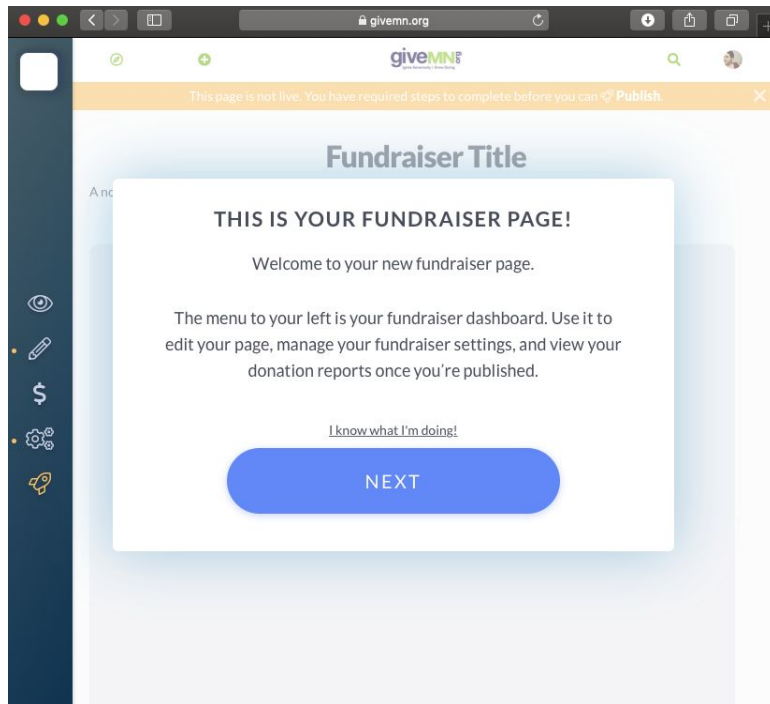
givemn.org

giveMN

This page is not live. You have required steps to complete before you can Publish.

Fundraiser Title

A n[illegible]

THIS IS YOUR FUNDRAISER PAGE!

Welcome to your new fundraiser page.

The menu to your left is your fundraiser dashboard. Use it to edit your page, manage your fundraiser settings, and view your donation reports once you're published.

I know what I'm doing!

NEXT

$